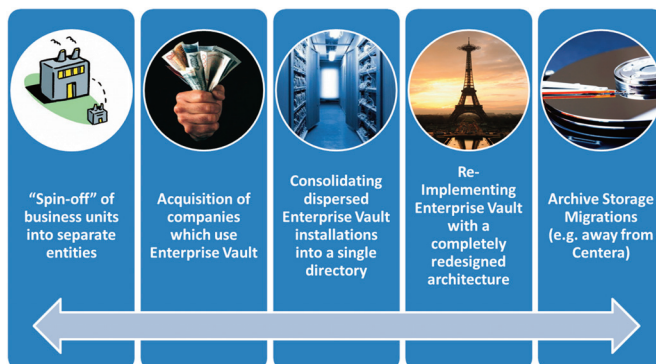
“Spin-off” of business units into separate entities

Acquisition of companies which use Enterprise Vault

Consolidating dispersed Enterprise Vault installations into a single directory

Re-Implementing Enterprise Vault with a completely redesigned architecture

Archive Storage Migrations (e.g. away from Centera)